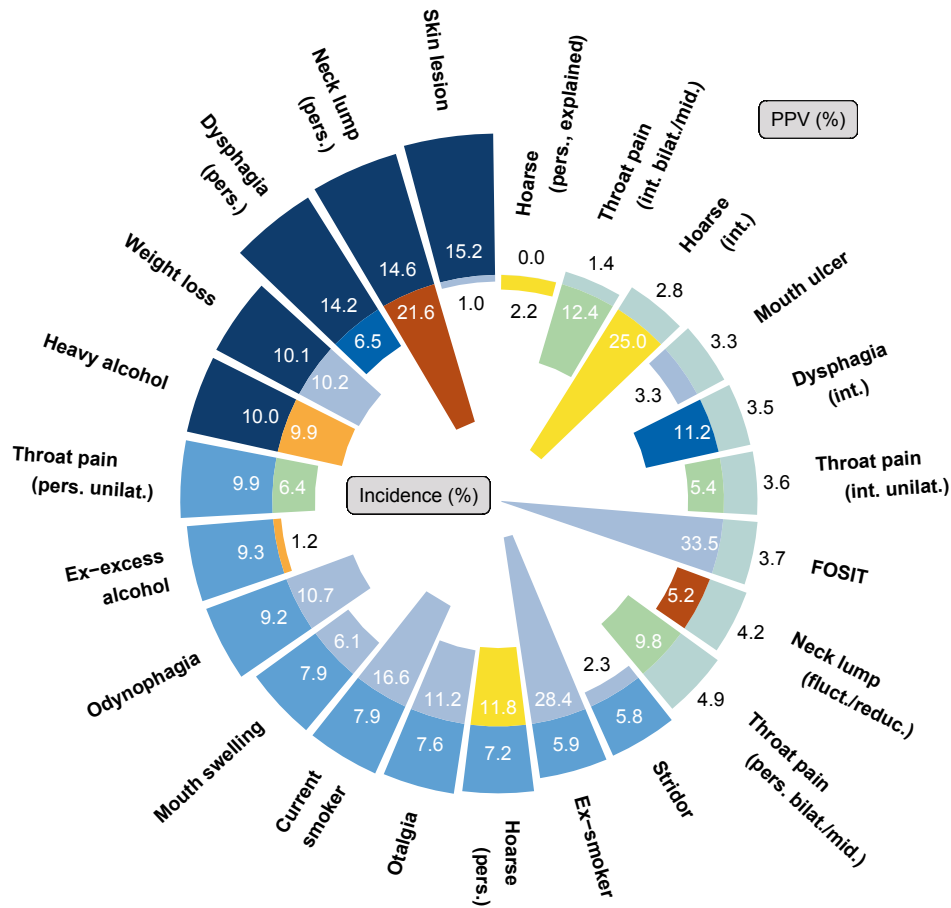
PPV (%)

Incidence (%)

Skin lesion
15.2
1.0
21.6

Hoarse (pers., explained)
0.0
2.2

Throat pain (int. bilat./mid.)
1.4
12.4

Hoarse (int.)
2.8
25.0

Mouth ulcer
3.3
3.3

Dysphagia (int.)
3.5
11.2

Throat pain (int. unilat.)
3.6
5.4

FOSIT
3.7
33.5

Neck lump (fluct./reduc.)
4.2
5.2

Throat pain (pers. bilat./mid.)
4.9
9.8

Stridor
5.8
2.3

Ex−smoker
5.9
28.4

Hoarse (pers.)
7.2
11.8

Otalgia
7.6
11.2

Current smoker
7.9
16.6

Mouth swelling
7.9
6.1

Odynophagia
9.2
10.7

Ex−excess alcohol
9.3
1.2

Throat pain (pers. unilat.)
9.9
6.4

Heavy alcohol
10.0
9.9

Weight loss
10.1
10.2

Dysphagia (pers.)
14.2
6.5

Neck lump (pers.)
14.6